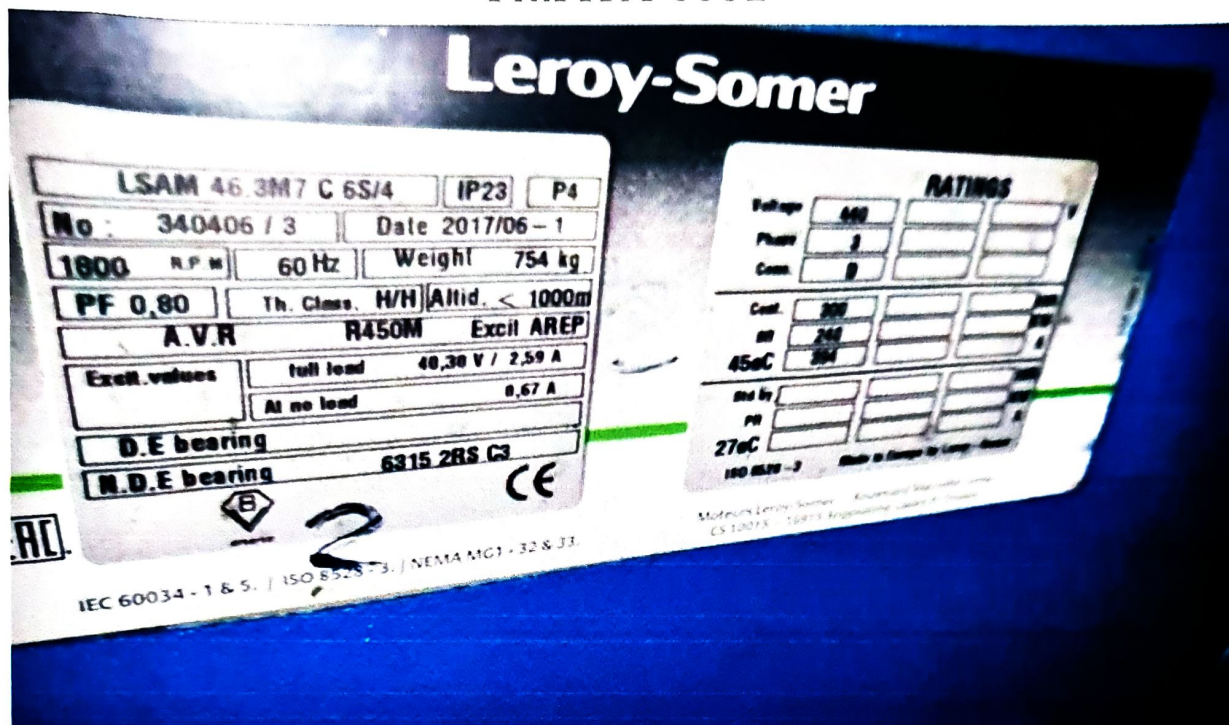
Leroy-Somer

LSAM 46.3M7 C 6S/4 | IP23 | P4
No : 340406 / 3 | Date 2017/06 – 1
1800 R.P.M | 60 Hz | Weight 754 kg
PF 0,80 | Th. Class. H/H | Altid. < 1000m
A.V.R R450M Excit AREP
Excit.values | full load 40,30 V / 2,59 A
At no load 0,67 A
D.E bearing
N.D.E bearing 6315 2RS C3
CE

2

EAC

IEC 60034 - 1 & 5. | ISO 8528 - 3. | NEMA MG1 - 32 & 33.

RATINGS

| | | | | |
|---|---|---|---|---|
| Voltage | 440 | | | V |
| Phase | 3 | | | |
| Conn. | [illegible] | | | |
| Cont. | 300 | | | kVA |
| kW | 240 | | | kW |
| 45oC | 394 | | | A |
| Std by | | | | kVA |
| kW | | | | kW |
| 27oC | | | | A |

ISO 8528 – 3 Made in Europe by Leroy - Somer

Moteurs Leroy-Somer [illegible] CS 10015 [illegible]